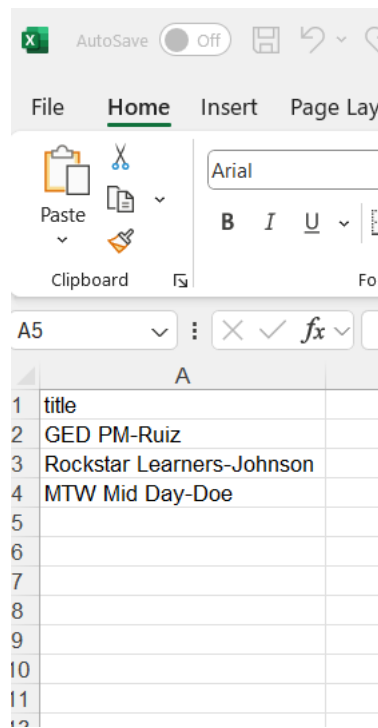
AutoSave Off

File Home Insert Page Lay

Paste

Clipboard

Arial

B I U

Fo

A5

$fx$

| | A |
|---|---|
| 1 | title |
| 2 | GED PM-Ruiz |
| 3 | Rockstar Learners-Johnson |
| 4 | MTW Mid Day-Doe |
| 5 | |
| 6 | |
| 7 | |
| 8 | |
| 9 | |
| 10 | |
| 11 | |